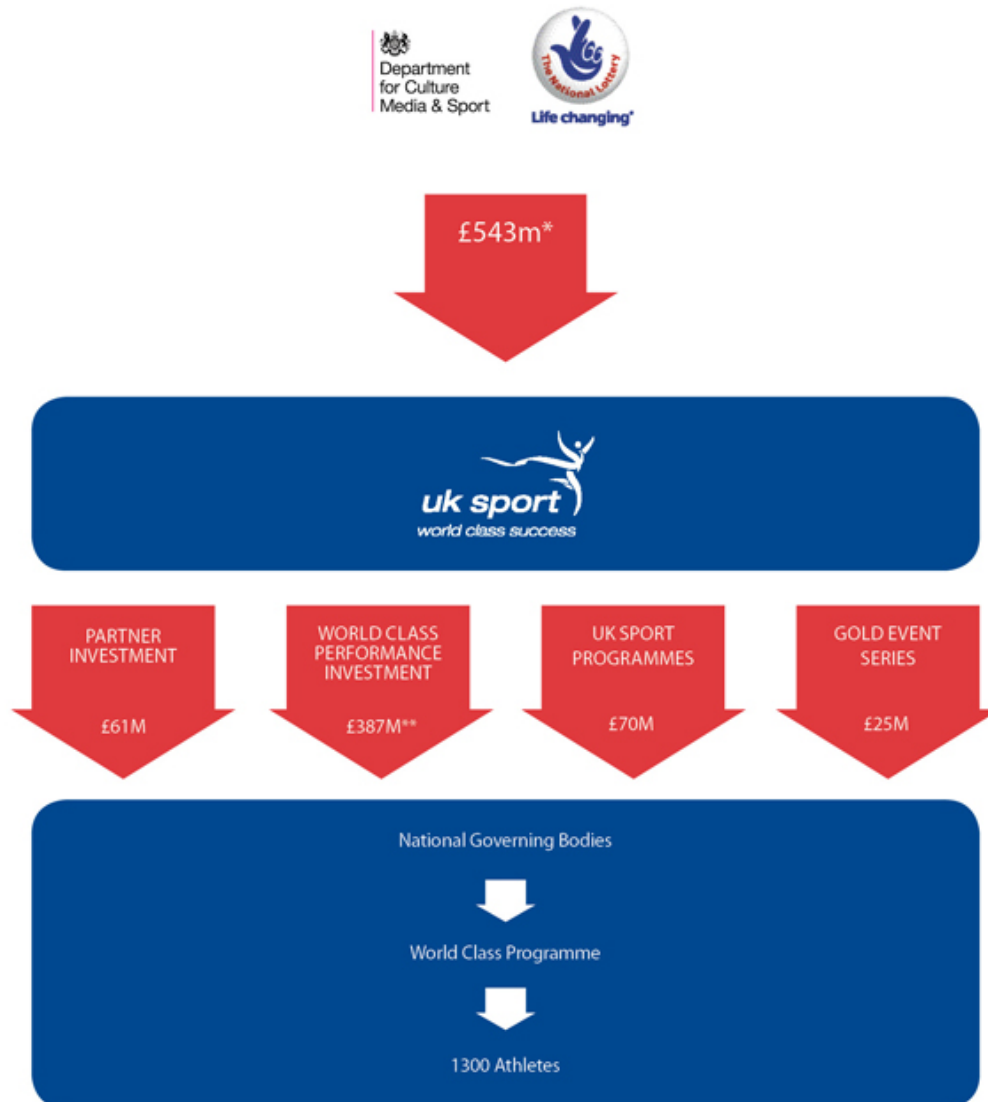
Department for Culture Media & Sport

The National Lottery
Life changing®

£543m*

uk sport
world class success

PARTNER INVESTMENT
£61M

WORLD CLASS PERFORMANCE INVESTMENT
£387M**

UK SPORT PROGRAMMES
£70M

GOLD EVENT SERIES
£25M

National Governing Bodies

World Class Programme

1300 Athletes